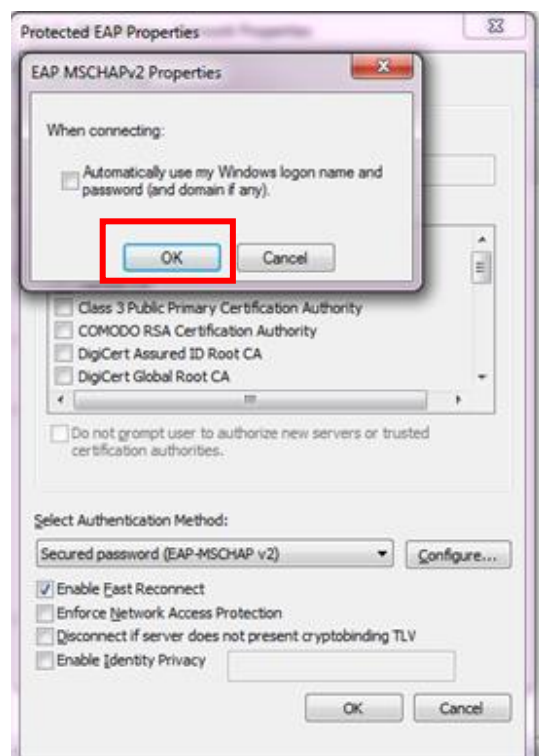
Protected EAP Properties

EAP MSCHAPv2 Properties

When connecting:

Automatically use my Windows logon name and password (and domain if any).

OK

Cancel

Class 3 Public Primary Certification Authority
COMODO RSA Certification Authority
DigiCert Assured ID Root CA
DigiCert Global Root CA

Do not prompt user to authorize new servers or trusted certification authorities.

Select Authentication Method:

Secured password (EAP-MSCHAP v2)

Configure...

Enable Fast Reconnect
Enforce Network Access Protection
Disconnect if server does not present cryptobinding TLV
Enable Identity Privacy

OK

Cancel